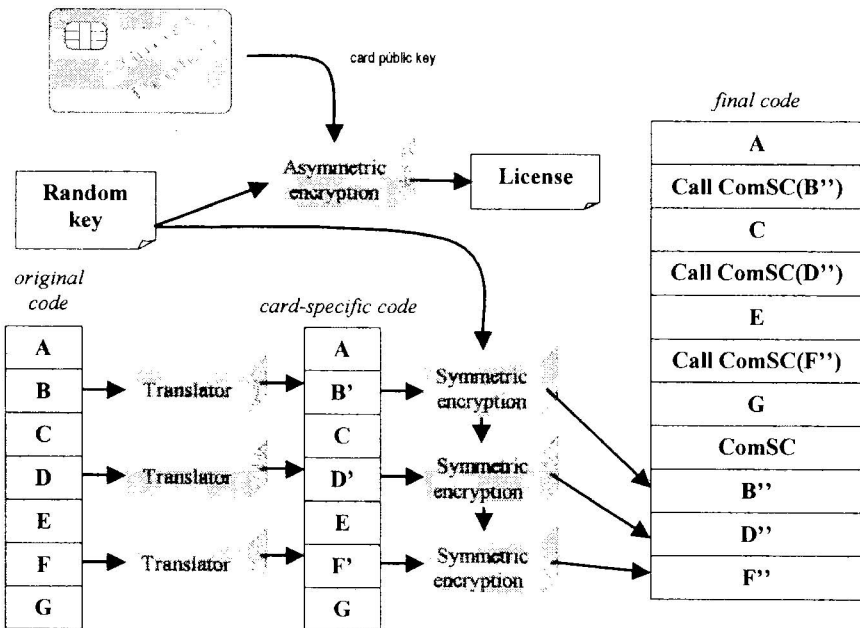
card public key

Asymmetric encryption

License

Random key

final code

| A |
|---|
| Call ComSC(B'') |
| C |
| Call ComSC(D'') |
| E |
| Call ComSC(F'') |
| G |
| ComSC |
| B'' |
| D'' |
| F'' |

original code

| A |
|---|
| B |
| C |
| D |
| E |
| F |
| G |

Translator

Translator

Translator

card-specific code

| A |
|---|
| B' |
| C |
| D' |
| E |
| F' |
| G |

Symmetric encryption

Symmetric encryption

Symmetric encryption